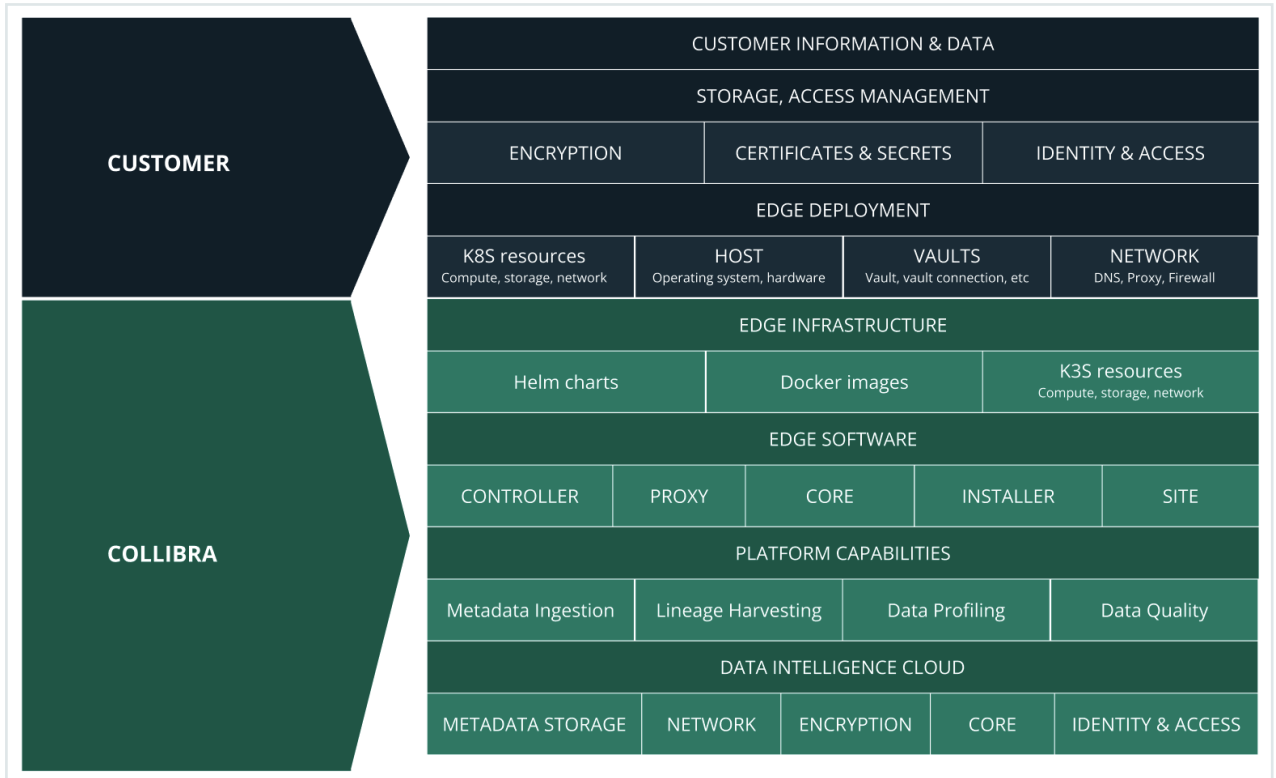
CUSTOMER

COLLIBRA

CUSTOMER INFORMATION & DATA

STORAGE, ACCESS MANAGEMENT

| ENCRYPTION | CERTIFICATES & SECRETS | IDENTITY & ACCESS |
|---|---|---|

EDGE DEPLOYMENT

| K8S resources Compute, storage, network | HOST Operating system, hardware | VAULTS Vault, vault connection, etc | NETWORK DNS, Proxy, Firewall |
|---|---|---|---|

EDGE INFRASTRUCTURE

| Helm charts | Docker images | K3S resources Compute, storage, network |
|---|---|---|

EDGE SOFTWARE

| CONTROLLER | PROXY | CORE | INSTALLER | SITE |
|---|---|---|---|---|

PLATFORM CAPABILITIES

| Metadata Ingestion | Lineage Harvesting | Data Profiling | Data Quality |
|---|---|---|---|

DATA INTELLIGENCE CLOUD

| METADATA STORAGE | NETWORK | ENCRYPTION | CORE | IDENTITY & ACCESS |
|---|---|---|---|---|